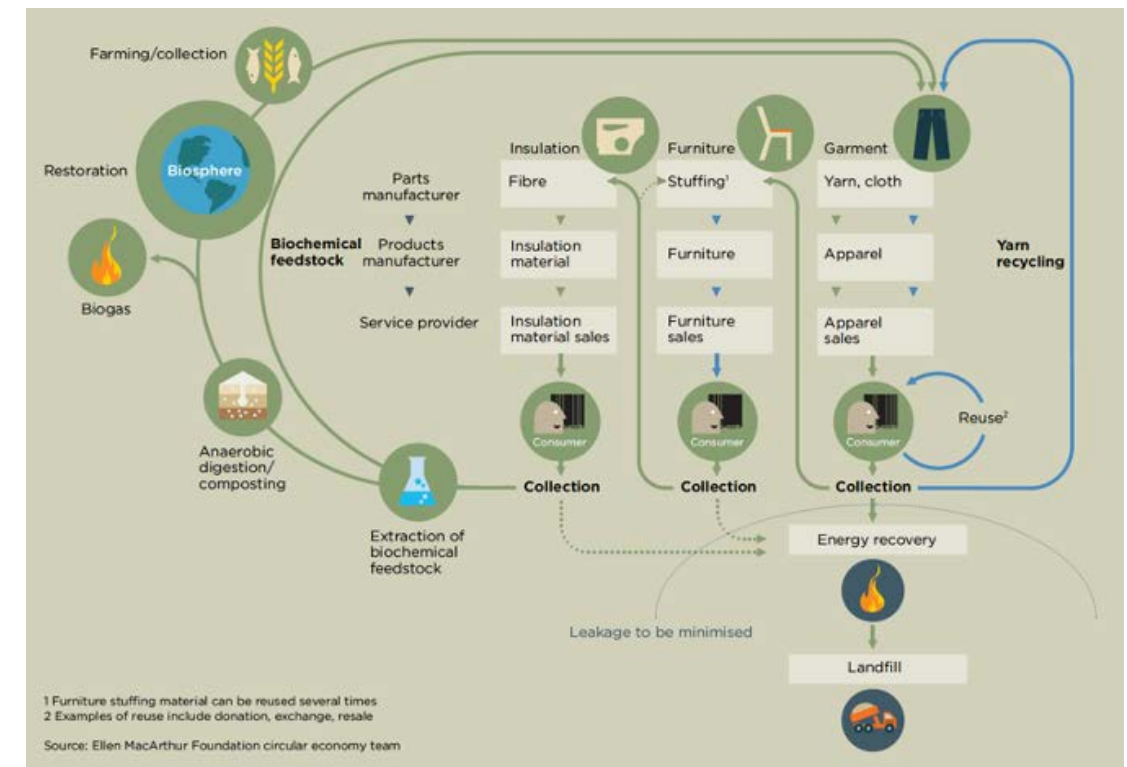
Farming/collection

Restoration

Biosphere

Biogas

Anaerobic digestion/ composting

Extraction of biochemical feedstock

Biochemical feedstock

Parts manufacturer

Products manufacturer

Service provider

Insulation

Fibre

Insulation material

Insulation material sales

Consumer

Collection

Furniture

Stuffing$^1$

Furniture

Furniture sales

Consumer

Collection

Garment

Yarn, cloth

Apparel

Apparel sales

Consumer

Reuse$^2$

Collection

Yarn recycling

Energy recovery

Leakage to be minimised

Landfill

1 Furniture stuffing material can be reused several times
2 Examples of reuse include donation, exchange, resale

Source: Ellen MacArthur Foundation circular economy team